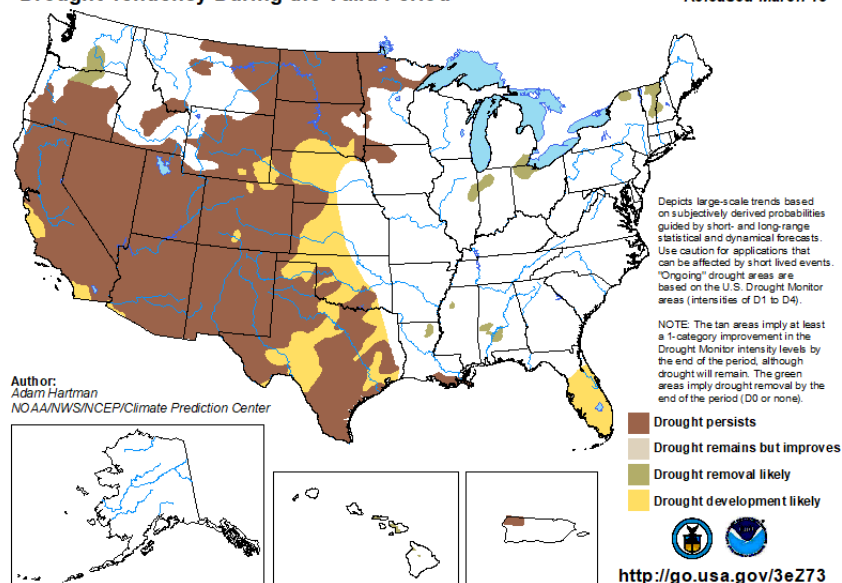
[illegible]

Depicts large-scale trends based on subjectively derived probabilities guided by short- and long-range statistical and dynamical forecasts. Use caution for applications that can be affected by short lived events. "Ongoing" drought areas are based on the U.S. Drought Monitor areas (intensities of D1 to D4).

NOTE: The tan areas imply at least a 1-category improvement in the Drought Monitor intensity levels by the end of the period, although drought will remain. The green areas imply drought removal by the end of the period (D0 or none).

Author:
Adam Hartman
NOAA/NWS/NCEP/Climate Prediction Center

Drought persists
Drought remains but improves
Drought removal likely
Drought development likely

http://go.usa.gov/3eZ73